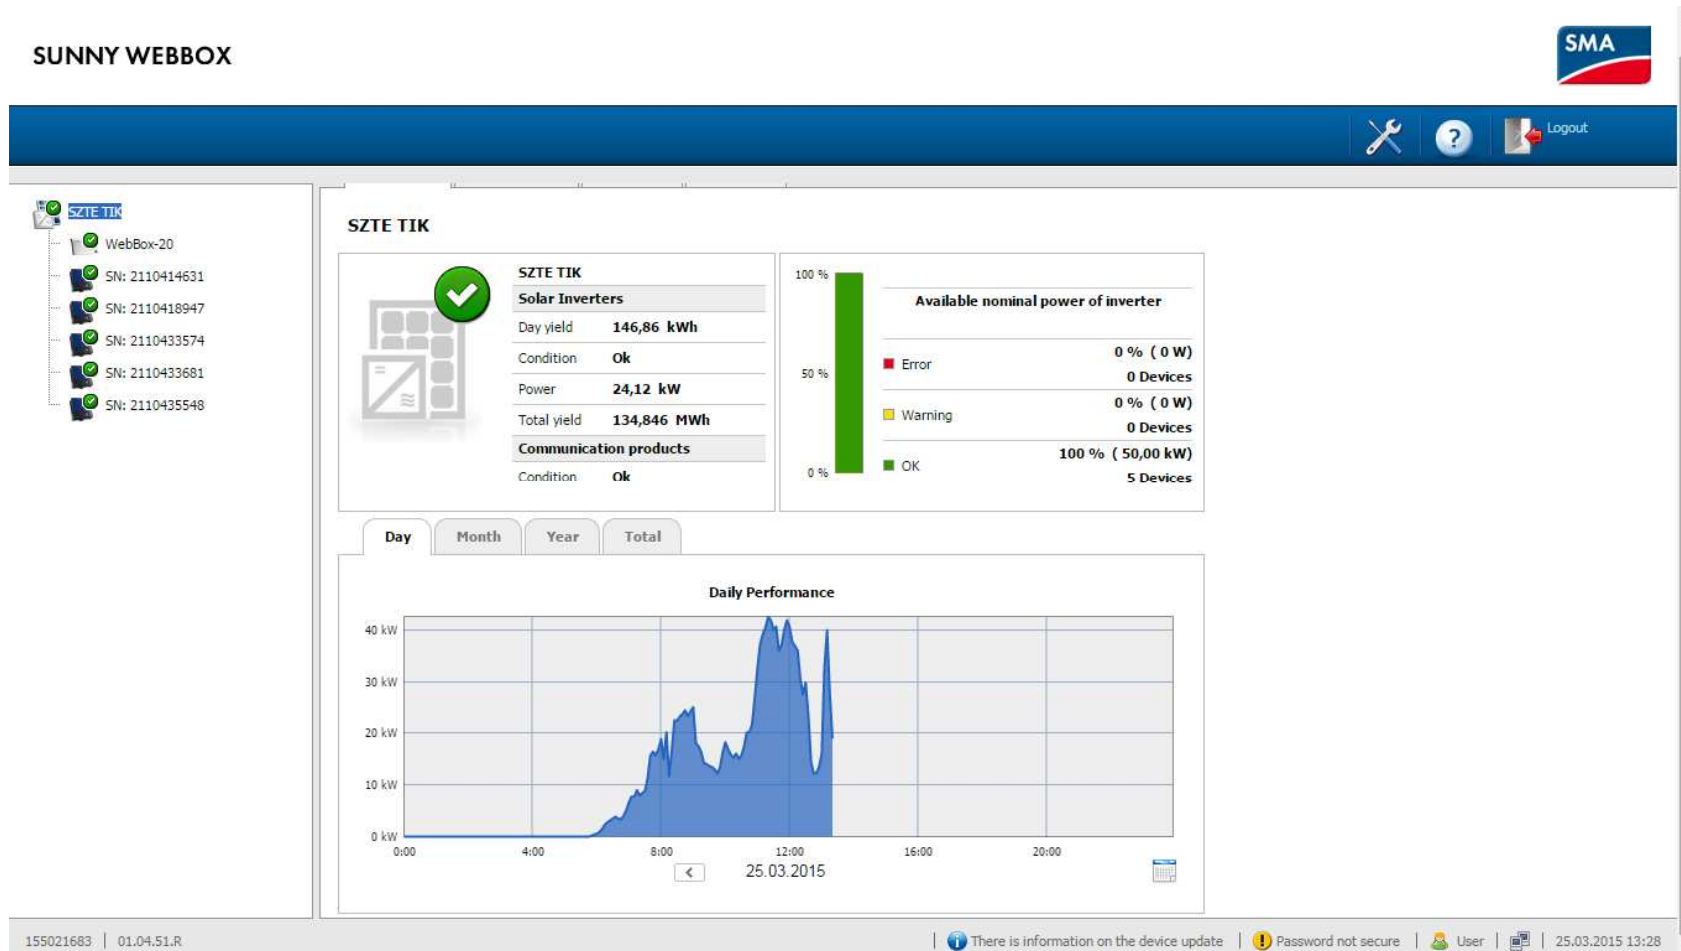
SUNNY WEBBOX

SMA

Logout

SZTE TIK
WebBox-20
SN: 2110414631
SN: 2110418947
SN: 2110433574
SN: 2110433681
SN: 2110435548

SZTE TIK

SZTE TIK

| Solar Inverters | |
|---|---|
| Day yield | 146,86 kWh |
| Condition | Ok |
| Power | 24,12 kW |
| Total yield | 134,846 MWh |
| Communication products | |
| Condition | Ok |

100 %
50 %
0 %

Available nominal power of inverter

| | |
|---|---|
| Error | 0 % ( 0 W) 0 Devices |
| Warning | 0 % ( 0 W) 0 Devices |
| OK | 100 % ( 50,00 kW) 5 Devices |

Day Month Year Total

Daily Performance

40 kW
30 kW
20 kW
10 kW
0 kW
0:00 4:00 8:00 12:00 16:00 20:00

<
25.03.2015

155021683 | 01.04.51.R | There is information on the device update | Password not secure | User | 25.03.2015 13:28